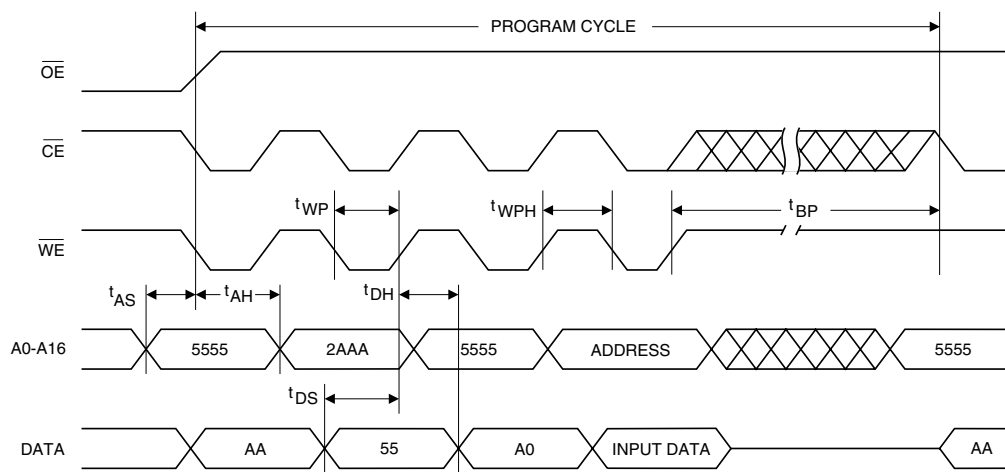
PROGRAM CYCLE

$\overline{OE}$

$\overline{CE}$

$t_{WP}$

$t_{WPH}$

$t_{BP}$

$\overline{WE}$

$t_{AS}$

$t_{AH}$

$t_{DH}$

A0-A16

5555

2AAA

5555

ADDRESS

5555

$t_{DS}$

DATA

AA

55

A0

INPUT DATA

AA